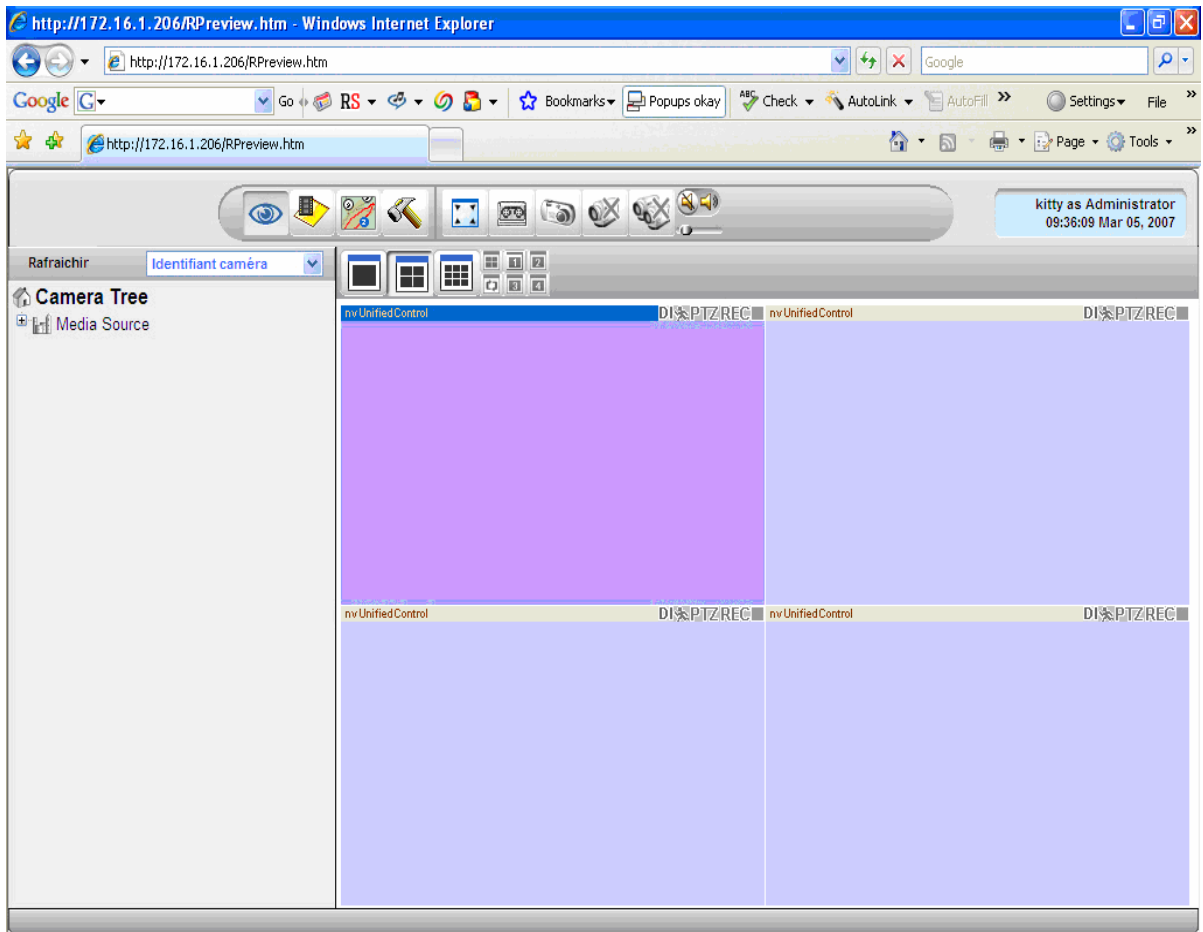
http://172.16.1.206/RPreview.htm - Windows Internet Explorer

http://172.16.1.206/RPreview.htm

Google

Google G Go RS Bookmarks Popups okay Check AutoLink AutoFill Settings File

http://172.16.1.206/RPreview.htm

Page Tools

kitty as Administrator
09:36:09 Mar 05, 2007

Rafraichir Identifiant caméra

1 2
3 4

Camera Tree

Media Source

nv UnifiedControl DI PTZ REC

nv UnifiedControl DI PTZ REC

nv UnifiedControl DI PTZ REC

nv UnifiedControl DI PTZ REC